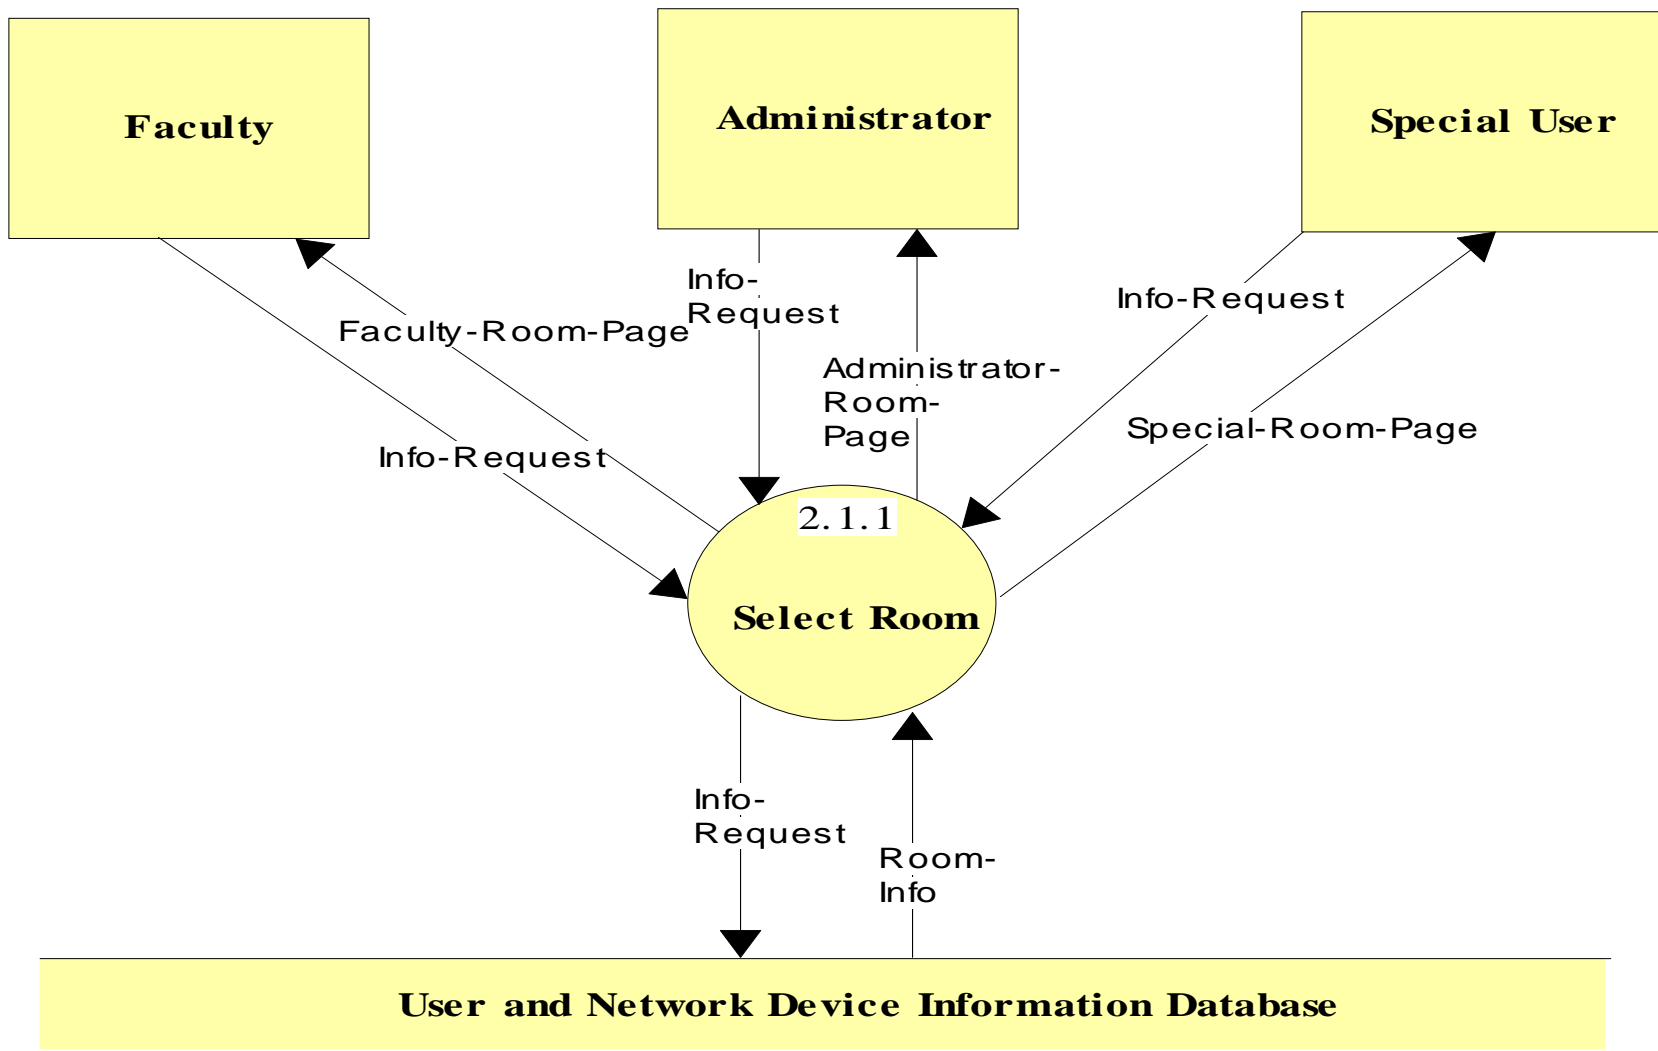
Faculty

Administrator

Special User

Info-Request

Faculty-Room-Page

Info-Request

Administrator-Room-Page

Info-Request

Special-Room-Page

Info-Request

2.1.1

Select Room

Info-Request

Room-Info

User and Network Device Information Database